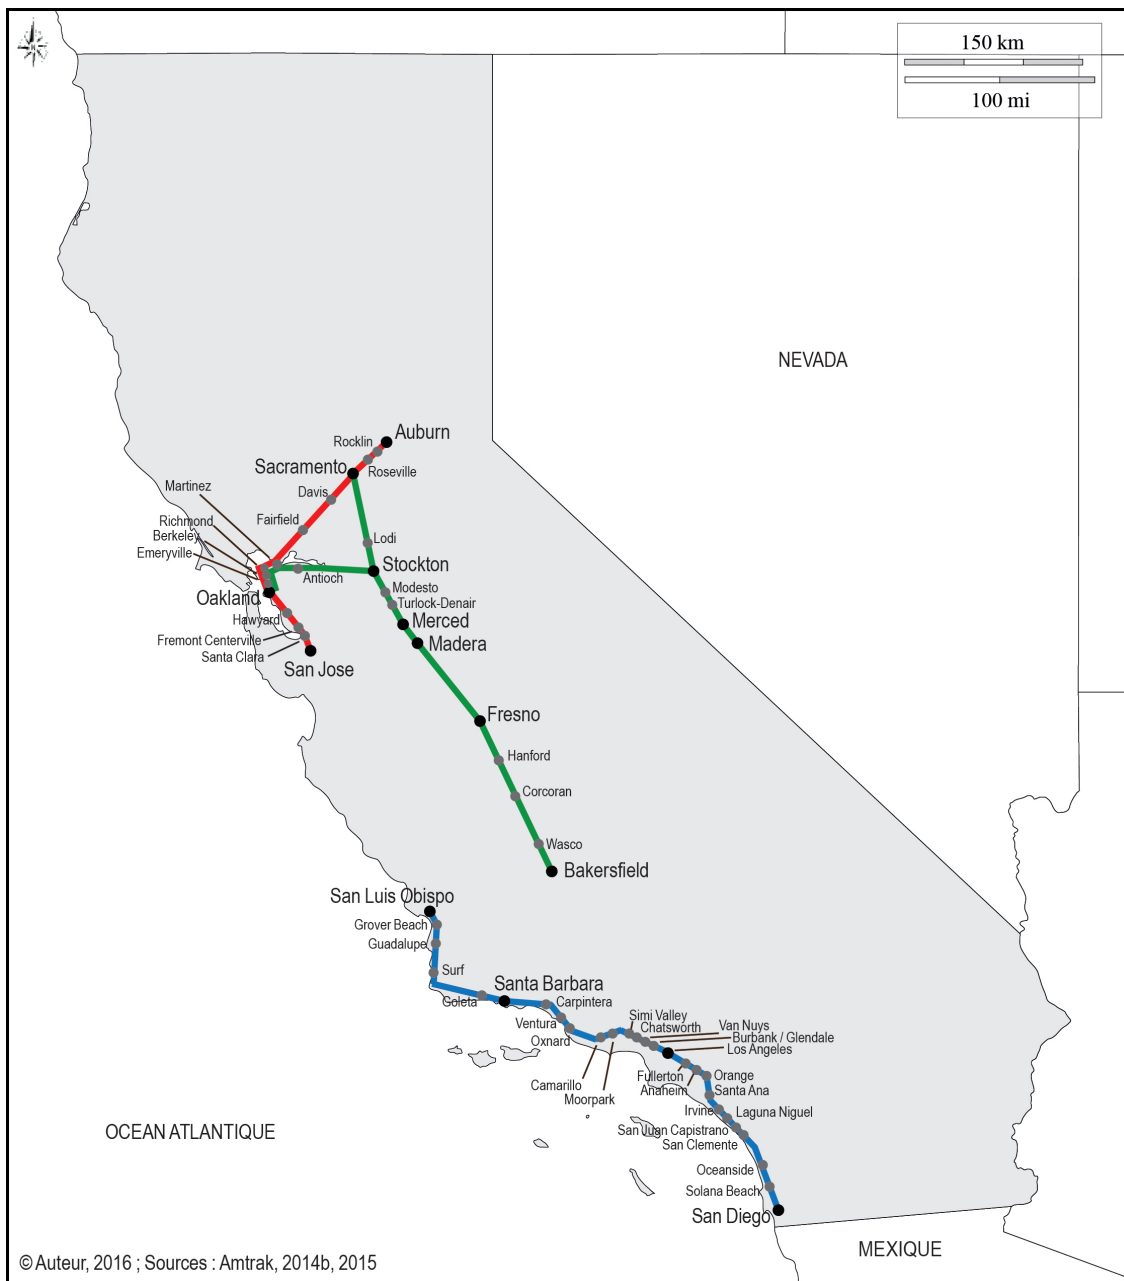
150 km

100 mi

NEVADA

Auburn
Rocklin
Sacramento
Roseville
Davis
Martinez
Fairfield
Richmond
Berkeley
Emeryville
Lodi
Stockton
Antioch
Modesto
Turlock-Denair
Oakland
Merced
Hayward
Madera
Fremont Centerville
Santa Clara
San Jose
Fresno
Hanford
Corcoran
Wasco
Bakersfield
San Luis Obispo
Grover Beach
Guadalupe
Surf
Santa Barbara
Goleta
Carpintera
Simi Valley
Chatsworth
Van Nuys
Burbank / Glendale
Los Angeles
Ventura
Oxnard
Camarillo
Moorpark
Fullerton
Anaheim
Orange
Santa Ana
Irvine
Laguna Niguel
San Juan Capistrano
San Clemente
Oceanside
Solana Beach
San Diego

OCEAN ATLANTIQUE

MEXIQUE

© Auteur, 2016 ; Sources : Amtrak, 2014b, 2015